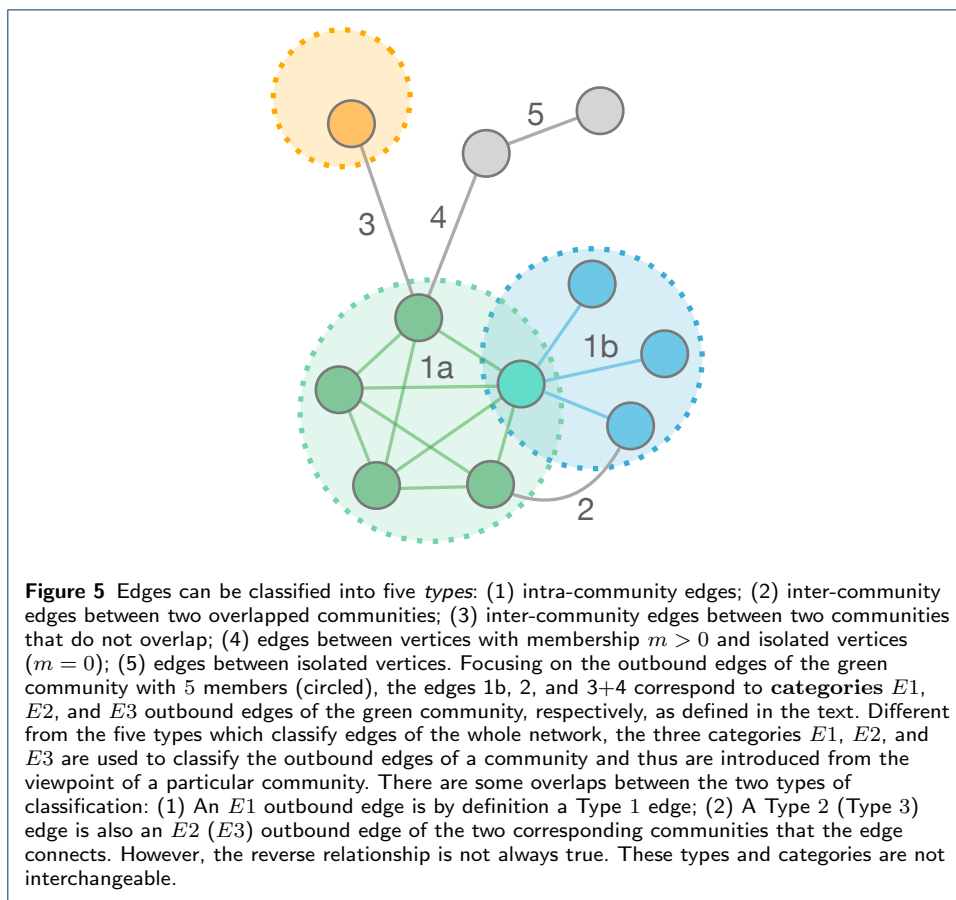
5

3

4

1a

1b

2

**Figure 5** Edges can be classified into five *types*: (1) intra-community edges; (2) inter-community edges between two overlapped communities; (3) inter-community edges between two communities that do not overlap; (4) edges between vertices with membership $m > 0$ and isolated vertices $(m = 0)$; (5) edges between isolated vertices. Focusing on the outbound edges of the green community with $5$ members (circled), the edges 1b, 2, and 3+4 correspond to **categories** $E1$, $E2$, and $E3$ outbound edges of the green community, respectively, as defined in the text. Different from the five types which classify edges of the whole network, the three categories $E1$, $E2$, and $E3$ are used to classify the outbound edges of a community and thus are introduced from the viewpoint of a particular community. There are some overlaps between the two types of classification: (1) An $E1$ outbound edge is by definition a Type $1$ edge; (2) A Type $2$ (Type $3$) edge is also an $E2$ $(E3)$ outbound edge of the two corresponding communities that the edge connects. However, the reverse relationship is not always true. These types and categories are not interchangeable.